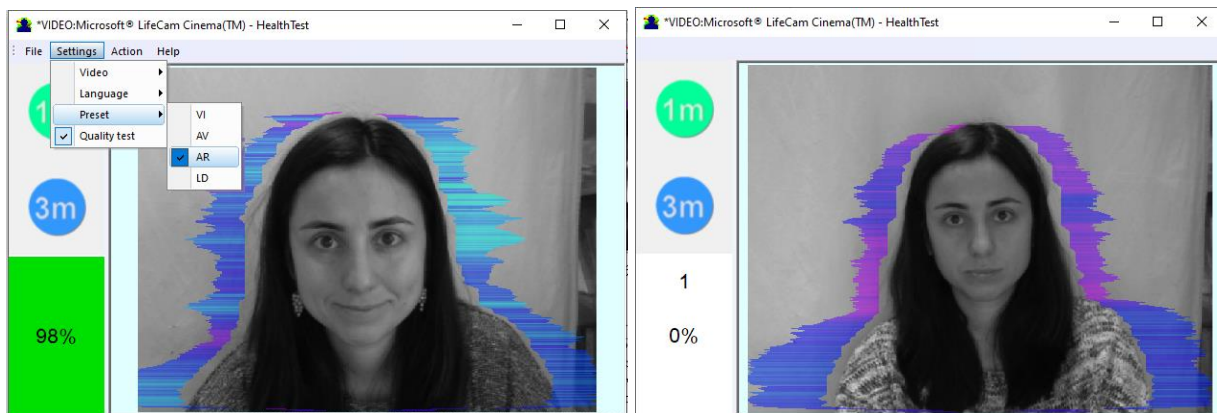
*VIDEO:Microsoft® LifeCam Cinema(TM) - HealthTest

File Settings Action Help

Video
Language
Preset
Quality test

VI
AV
AR
LD

1m

3m

98%

*VIDEO:Microsoft® LifeCam Cinema(TM) - HealthTest

1m

3m

1

0%